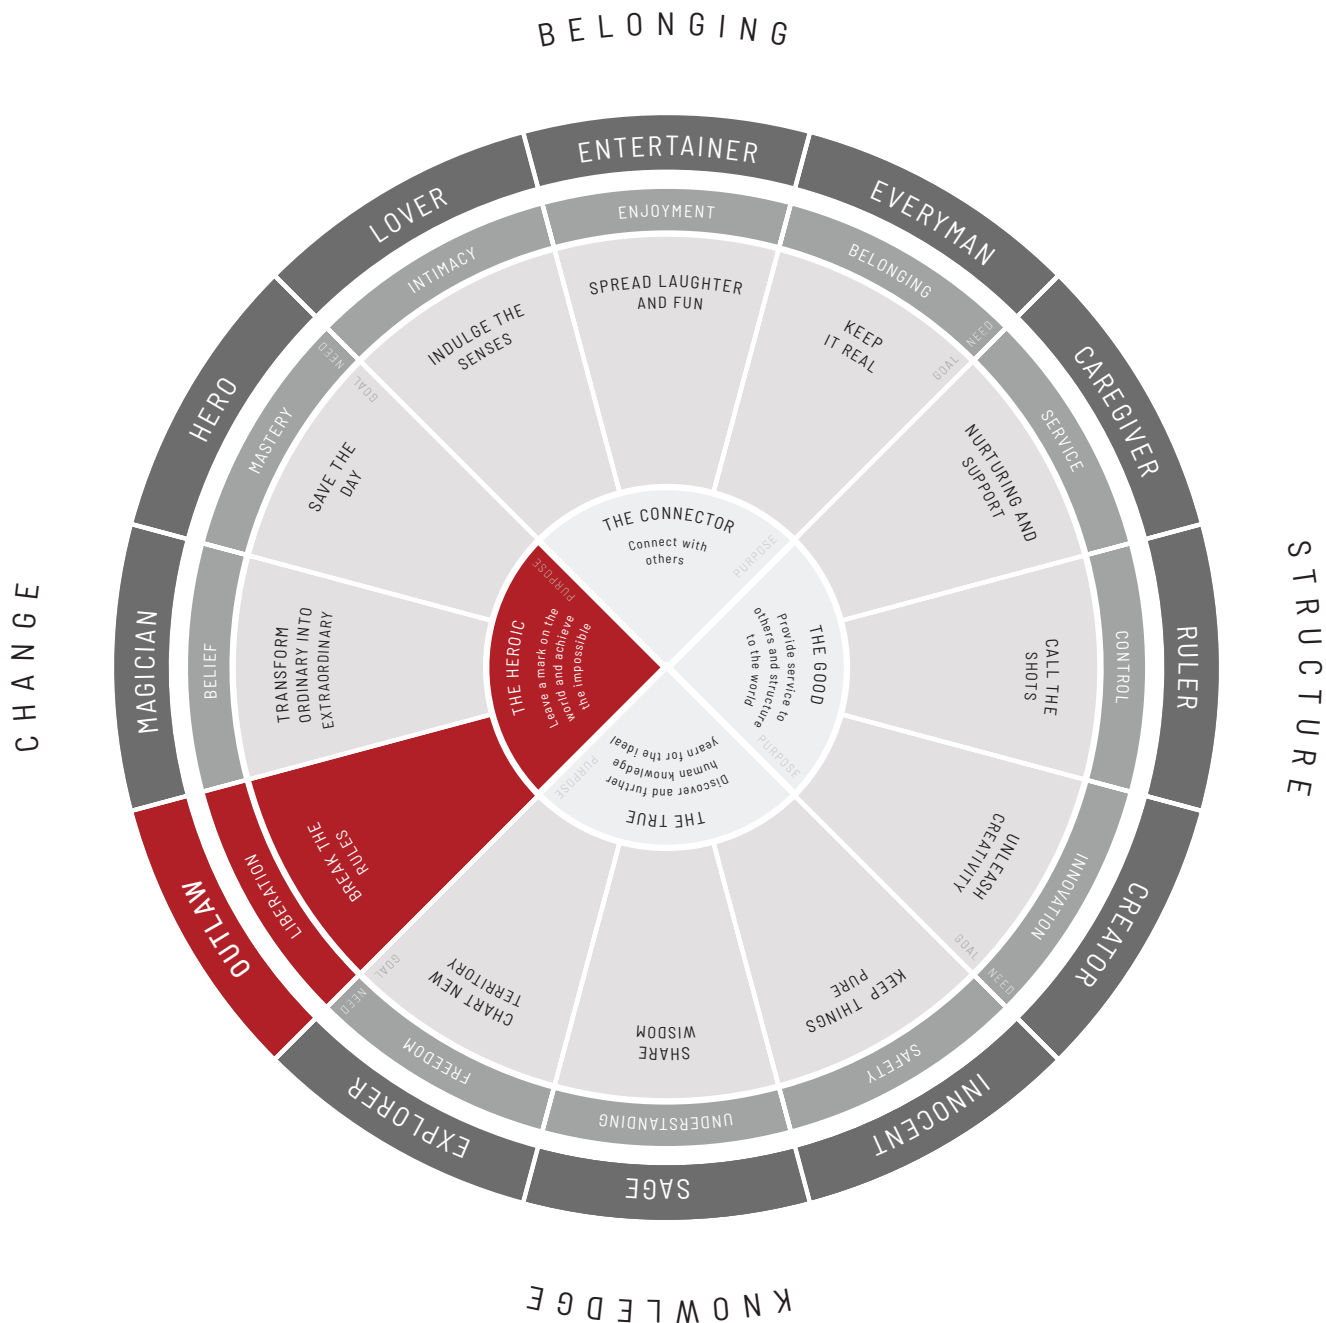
BELONGING

STRUCTURE

KNOWLEDGE

CHANGE

ENTERTAINER
ENJOYMENT
SPREAD LAUGHTER AND FUN

EVERYMAN
BELONGING
NEED
GOAL
KEEP IT REAL

CAREGIVER
SERVICE
NURTURING AND SUPPORT

RULER
CONTROL
CALL THE SHOTS

CREATOR
INNOVATION
NEED
GOAL
UNLEASH CREATIVITY

INNOCENT
SAFETY
KEEP THINGS PURE

SAGE
UNDERSTANDING
SHARE WISDOM

EXPLORER
FREEDOM
NEED
GOAL
CHART NEW TERRITORY

OUTLAW
LIBERATION
BREAK THE RULES

MAGICIAN
BELIEF
TRANSFORM ORDINARY INTO EXTRAORDINARY

HERO
MASTERY
NEED
GOAL
SAVE THE DAY

LOVER
INTIMACY
INDULGE THE SENSES

THE CONNECTOR
Connect with others
PURPOSE

THE GOOD
Provide service to others and structure to the world
PURPOSE

THE TRUE
Discover and further human knowledge yearn for the ideal
PURPOSE

THE HEROIC
Leave a mark on the world and achieve the impossible
PURPOSE